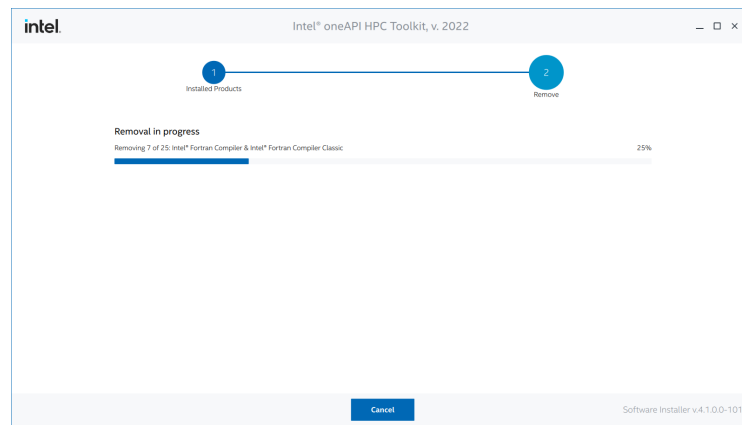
intel.

Intel® oneAPI HPC Toolkit, v. 2022

1
Installed Products

2
Remove

Removal in progress

Removing 7 of 25: Intel® Fortran Compiler & Intel® Fortran Compiler Classic

25%

Cancel

Software Installer v.4.1.0.0-101